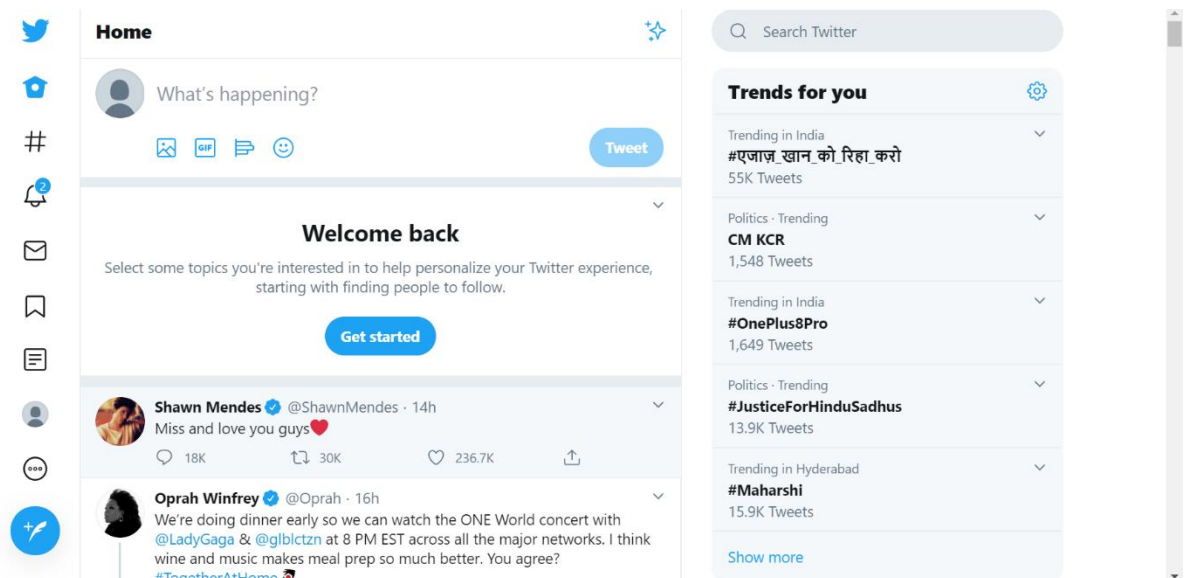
Home

What's happening?

Tweet

Welcome back

Select some topics you're interested in to help personalize your Twitter experience, starting with finding people to follow.

Get started

Shawn Mendes @ShawnMendes · 14h

Miss and love you guys

18K 30K 236.7K

Oprah Winfrey @Oprah · 16h

We're doing dinner early so we can watch the ONE World concert with @LadyGaga & @glblctzn at 8 PM EST across all the major networks. I think wine and music makes meal prep so much better. You agree?

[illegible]

2

Search Twitter

Trends for you

Trending in India
#एजाज़_खान_को_रिहा_करो
55K Tweets

Politics · Trending
CM KCR
1,548 Tweets

Trending in India
#OnePlus8Pro
1,649 Tweets

Politics · Trending
#JusticeForHinduSadhus
13.9K Tweets

Trending in Hyderabad
#Maharshi
15.9K Tweets

Show more